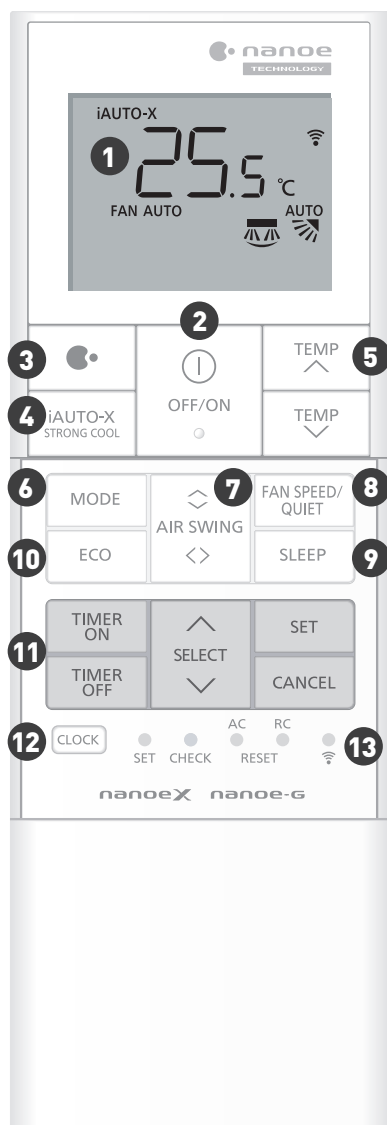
nanoe
TECHNOLOGY

iAUTO-X
1
25.5 °C
FAN AUTO
AUTO

2
OFF/ON

3

4 iAUTO-X
STRONG COOL

TEMP
5
TEMP

6 MODE
7
AIR SWING
FAN SPEED/ QUIET 8

10 ECO
SLEEP 9

11
TIMER ON
TIMER OFF
SELECT
SET
CANCEL

12 CLOCK
SET CHECK
AC RC
RESET
13

nanoeX nanoe-G